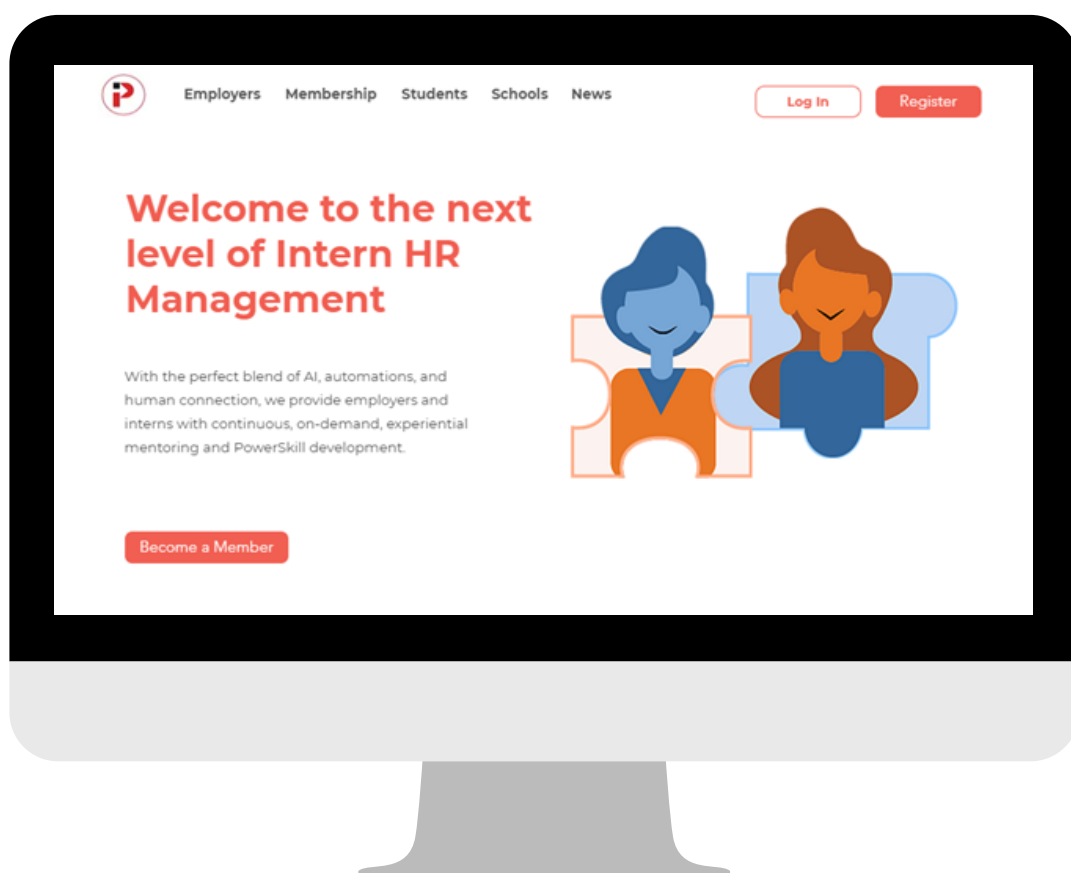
iP

Employers Membership Students Schools News

Log In

Register

Welcome to the next level of Intern HR Management

With the perfect blend of AI, automations, and human connection, we provide employers and interns with continuous, on-demand, experiential mentoring and PowerSkill development.

Become a Member